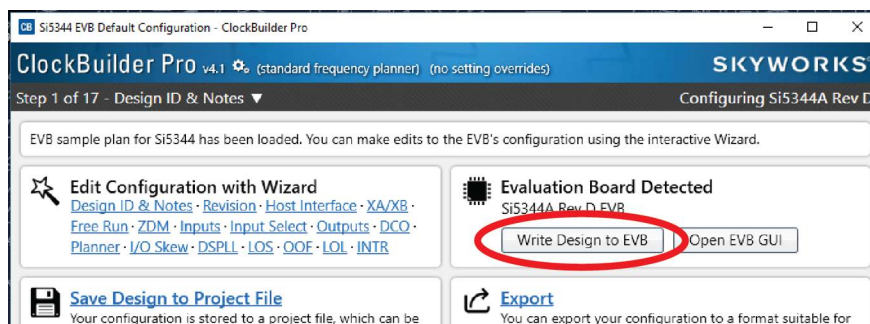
CB Si5344 EVB Default Configuration - ClockBuilder Pro

ClockBuilder Pro v4.1 (standard frequency planner) (no setting overrides)

SKYWORKS

Step 1 of 17 - Design ID & Notes ▼

Configuring Si5344A Rev D

EVB sample plan for Si5344 has been loaded. You can make edits to the EVB's configuration using the interactive Wizard.

Edit Configuration with Wizard

Design ID & Notes · Revision · Host Interface · XA/XB · Free Run · ZDM · Inputs · Input Select · Outputs · DCO · Planner · I/O Skew · DSPLL · LOS · OOF · LOL · INTR

Evaluation Board Detected

Si5344A Rev D EVB

Write Design to EVB

Open EVB GUI

Save Design to Project File

Your configuration is stored to a project file, which can be

Export

You can export your configuration to a format suitable for